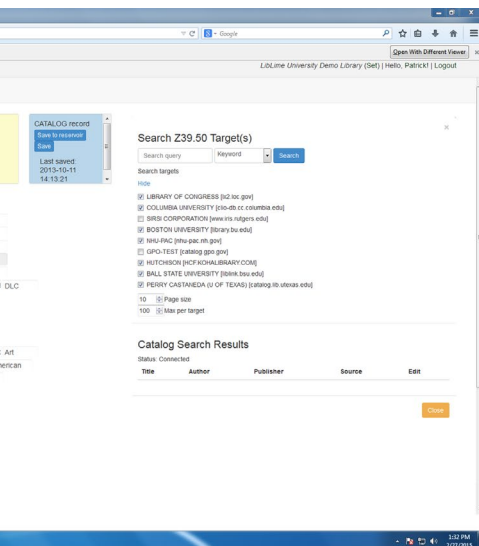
Google

Open With Different Viewer

LibLime University Demo Library (Set) | Hello, Patrick! | Logout

CATALOG record
Save to reservoir
Save
Last saved: 2013-10-11 14:13:21

DLC

Art
merican

Search Z39.50 Target(s)

Search query
Keyword
Search

Search targets
Hide

LIBRARY OF CONGRESS [lx2.loc.gov]
COLUMBIA UNIVERSITY [clio-db.cc.columbia.edu]
SIRSI CORPORATION [www.iris.rutgers.edu]
BOSTON UNIVERSITY [library.bu.edu]
NHU-PAC [nhu-pac.nh.gov]
GPO-TEST [catalog.gpo.gov]
HUTCHISON [HCF.KOHALIBRARY.COM]
BALL STATE UNIVERSITY [liblink.bsu.edu]
PERRY CASTANEDA (U OF TEXAS) [catalog.lib.utexas.edu]

10 Page size
100 Max per target

Catalog Search Results
Status: Connected

| Title | Author | Publisher | Source | Edit |
|---|---|---|---|---|

Close

1:32 PM
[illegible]